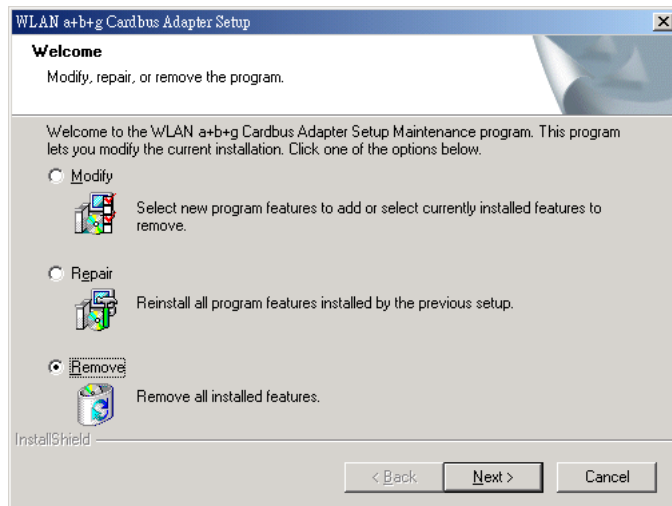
WLAN a+b+g Cardbus Adapter Setup

Welcome

Modify, repair, or remove the program.

Welcome to the WLAN a+b+g Cardbus Adapter Setup Maintenance program. This program lets you modify the current installation. Click one of the options below.

Modify

Select new program features to add or select currently installed features to remove.

Repair

Reinstall all program features installed by the previous setup.

Remove

Remove all installed features.

InstallShield

< Back

Next >

Cancel